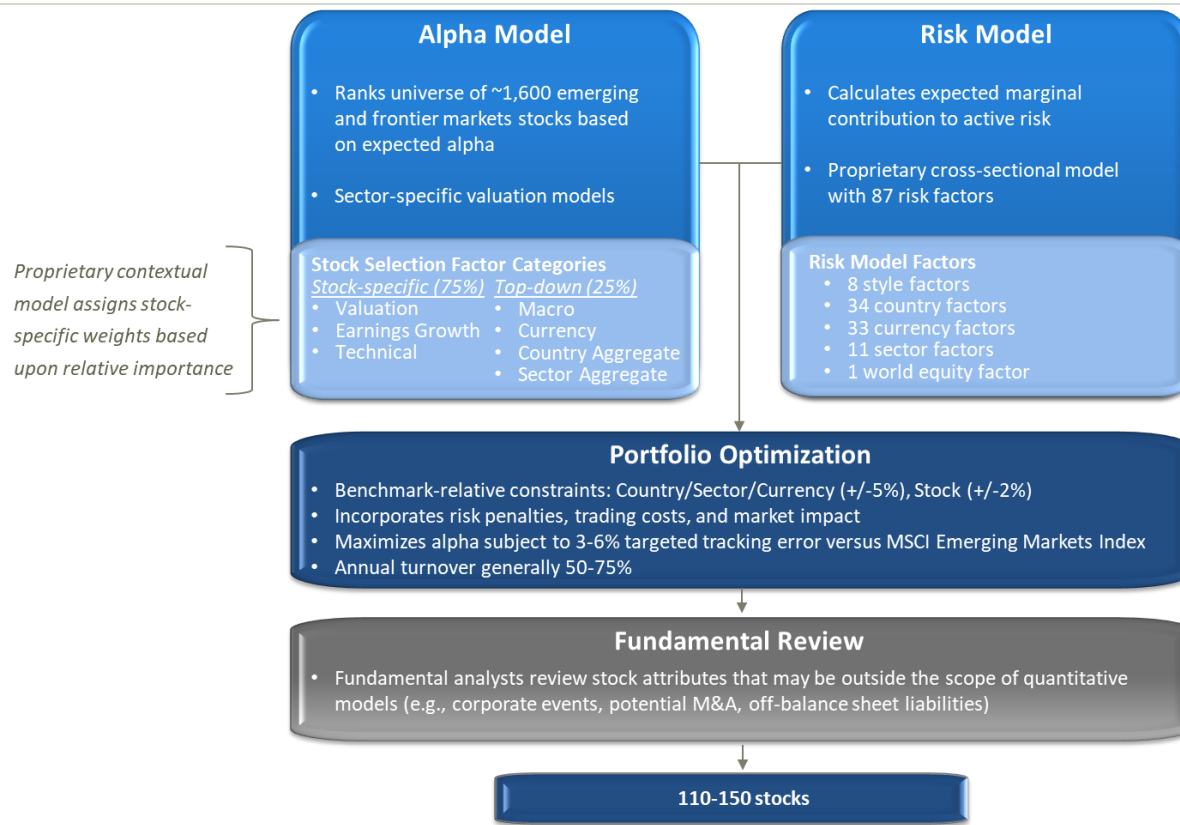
Proprietary contextual model assigns stock-specific weights based upon relative importance

Alpha Model

• Ranks universe of ~1,600 emerging and frontier markets stocks based on expected alpha

• Sector-specific valuation models

Stock Selection Factor Categories

Stock-specific (75%)
• Valuation
• Earnings Growth
• Technical

Top-down (25%)
• Macro
• Currency
• Country Aggregate
• Sector Aggregate

Risk Model

• Calculates expected marginal contribution to active risk

• Proprietary cross-sectional model with 87 risk factors

Risk Model Factors
• 8 style factors
• 34 country factors
• 33 currency factors
• 11 sector factors
• 1 world equity factor

Portfolio Optimization

• Benchmark-relative constraints: Country/Sector/Currency (+/-5%), Stock (+/-2%)
• Incorporates risk penalties, trading costs, and market impact
• Maximizes alpha subject to 3-6% targeted tracking error versus MSCI Emerging Markets Index
• Annual turnover generally 50-75%

Fundamental Review

• Fundamental analysts review stock attributes that may be outside the scope of quantitative models (e.g., corporate events, potential M&A, off-balance sheet liabilities)

110-150 stocks